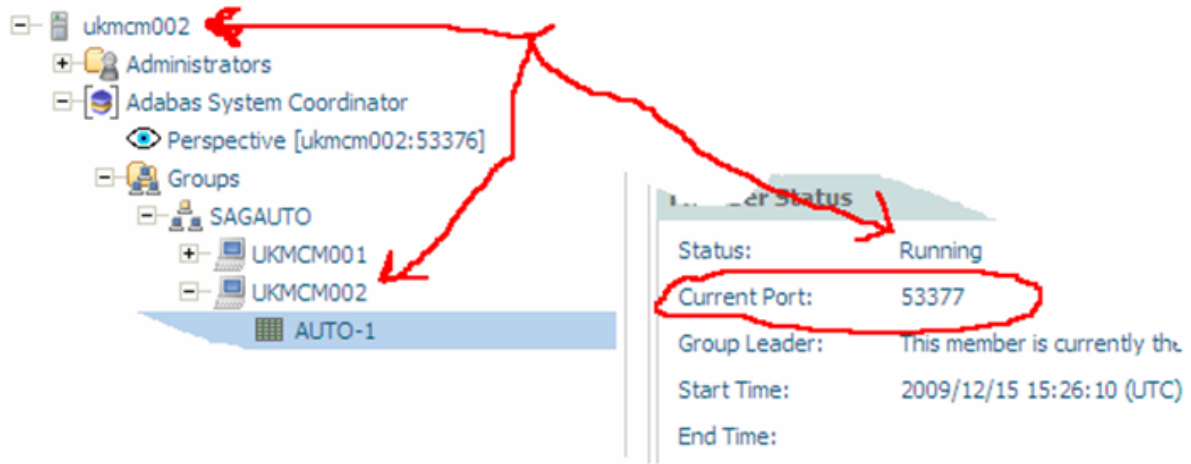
ukmcm002
Administrators
Adabas System Coordinator
Perspective [ukmcm002:53376]
Groups
SAGAUTO
UKMCM001
UKMCM002
AUTO-1

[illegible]er Status

| Status: | Running |
|---|---|
| Current Port: | 53377 |
| Group Leader: | This member is currently the |
| Start Time: | 2009/12/15 15:26:10 (UTC) |
| End Time: | |